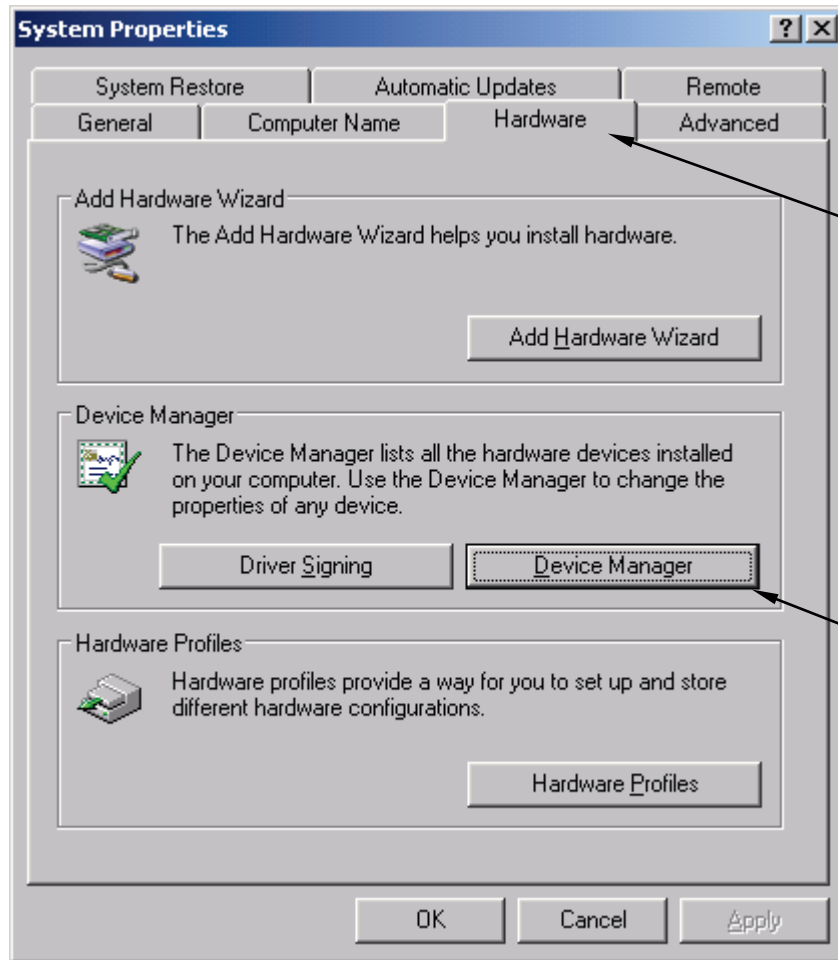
System Properties

? X

System Restore | Automatic Updates | Remote

General | Computer Name | Hardware | Advanced

Add Hardware Wizard

The Add Hardware Wizard helps you install hardware.

Add Hardware Wizard

Device Manager

The Device Manager lists all the hardware devices installed on your computer. Use the Device Manager to change the properties of any device.

Driver Signing

Device Manager

Hardware Profiles

Hardware profiles provide a way for you to set up and store different hardware configurations.

Hardware Profiles

OK

Cancel

Apply